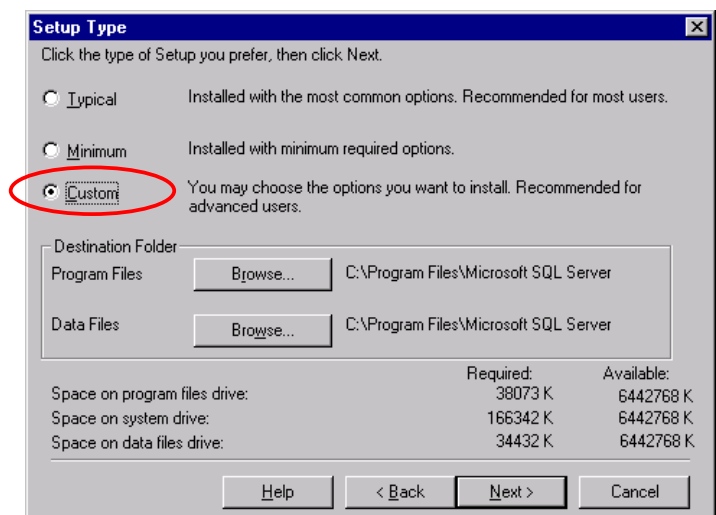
Setup Type

Click the type of Setup you prefer, then click Next.

Typical Installed with the most common options. Recommended for most users.

Minimum Installed with minimum required options.

Custom You may choose the options you want to install. Recommended for advanced users.

Destination Folder

Program Files Browse... C:\Program Files\Microsoft SQL Server

Data Files Browse... C:\Program Files\Microsoft SQL Server

| | Required: | Available: |
|---|---|---|
| Space on program files drive: | 38073 K | 6442768 K |
| Space on system drive: | 166342 K | 6442768 K |
| Space on data files drive: | 34432 K | 6442768 K |

Help < Back Next > Cancel